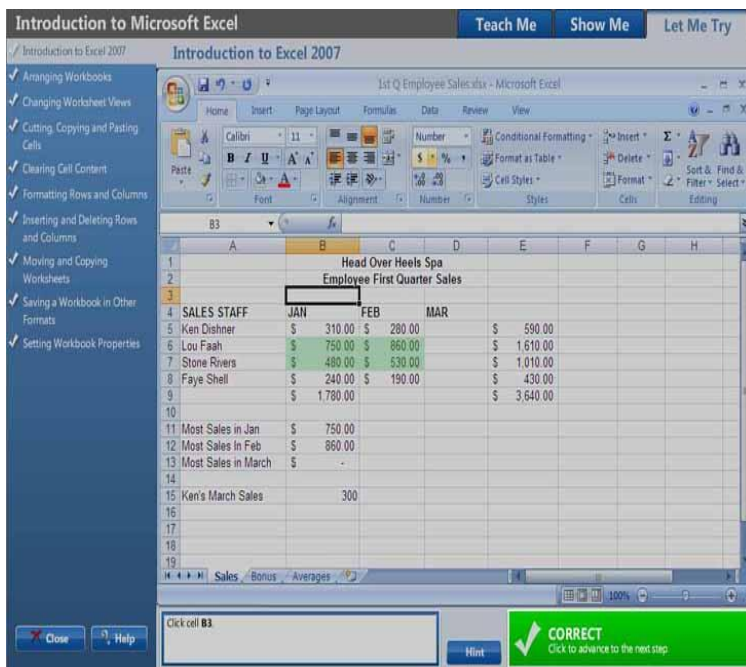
Introduction to Microsoft Excel

Teach Me
Show Me
Let Me Try

Introduction to Excel 2007
Arranging Workbooks
Changing Worksheet Views
Cutting, Copying and Pasting Cells
Clearing Cell Content
Formatting Rows and Columns
Inserting and Deleting Rows and Columns
Moving and Copying Worksheets
Saving a Workbook in Other Formats
Setting Workbook Properties

Introduction to Excel 2007

1st Q Employee Sales.xlsx - Microsoft Excel

Home Insert Page Layout Formulas Data Review View

Paste
Calibri 11
B I U A A
Font
Alignment
Number
$ % ,
Number
Conditional Formatting
Format as Table
Cell Styles
Styles
Insert
Delete
Format
Cells
Σ
Sort & Filter
Find & Select
Editing

B3
$f_x$

| | A | B | C | D | E | F | G | H |
|---|---|---|---|---|---|---|---|---|
| 1 | | Head Over Heels Spa | | | | | | |
| 2 | | Employee First Quarter Sales | | | | | | |
| 3 | | | | | | | | |
| 4 | SALES STAFF | JAN | FEB | MAR | | | | |
| 5 | Ken Dishner | $ 310.00 | $ 280.00 | | $ 590.00 | | | |
| 6 | Lou Faah | $ 750.00 | $ 860.00 | | $ 1,610.00 | | | |
| 7 | Stone Rivers | $ 480.00 | $ 530.00 | | $ 1,010.00 | | | |
| 8 | Faye Shell | $ 240.00 | $ 190.00 | | $ 430.00 | | | |
| 9 | | $ 1,780.00 | | | $ 3,640.00 | | | |
| 10 | | | | | | | | |
| 11 | Most Sales in Jan | $ 750.00 | | | | | | |
| 12 | Most Sales In Feb | $ 860.00 | | | | | | |
| 13 | Most Sales in March | $ - | | | | | | |
| 14 | | | | | | | | |
| 15 | Ken's March Sales | 300 | | | | | | |
| 16 | | | | | | | | |
| 17 | | | | | | | | |
| 18 | | | | | | | | |
| 19 | | | | | | | | |

Sales Bonus Averages

100%

Close
Help

Click cell B3.

Hint

CORRECT
Click to advance to the next step.